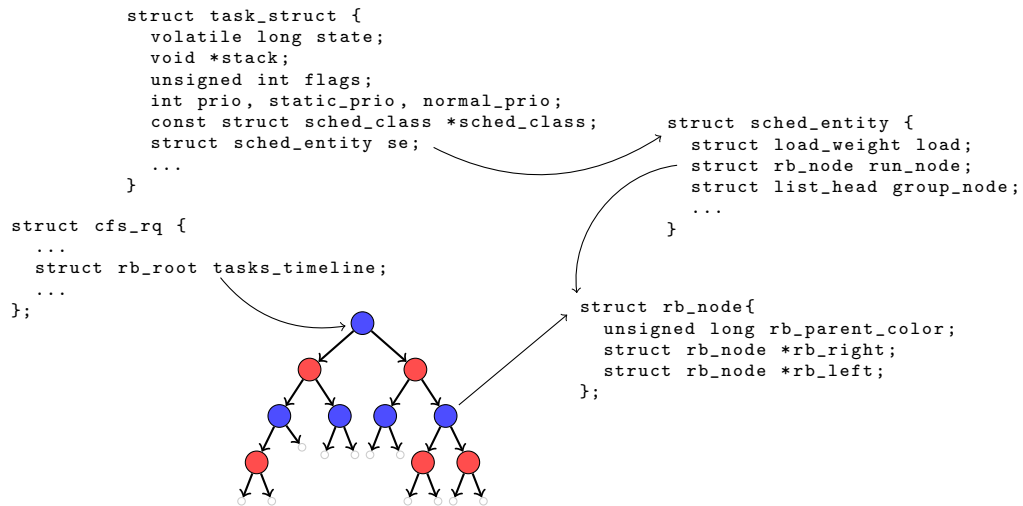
struct task_struct {
  volatile long state;
  void *stack;
  unsigned int flags;
  int prio, static_prio, normal_prio;
  const struct sched_class *sched_class;
  struct sched_entity se;
  ...
}

struct sched_entity {
  struct load_weight load;
  struct rb_node run_node;
  struct list_head group_node;
  ...
}

struct cfs_rq {
  ...
  struct rb_root tasks_timeline;
  ...
};

struct rb_node{
  unsigned long rb_parent_color;
  struct rb_node *rb_right;
  struct rb_node *rb_left;
};